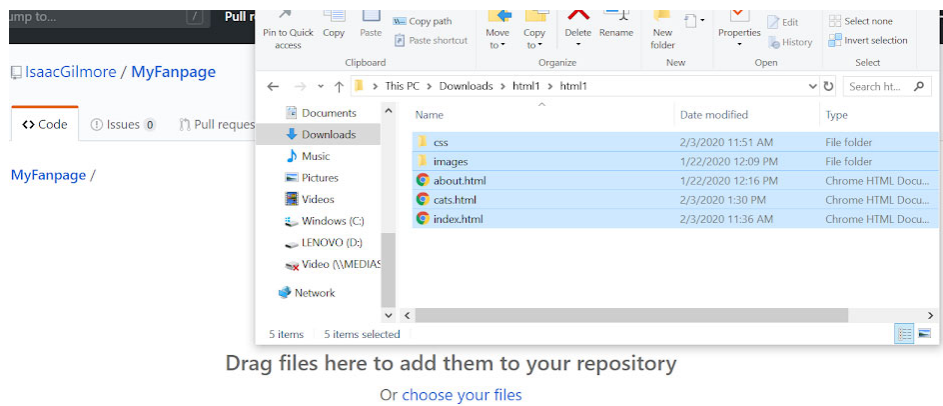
ump to...

Pull r

IsaacGilmore / MyFanpage

<> Code

Issues 0

Pull reques

MyFanpage /

Pin to Quick access

Copy

Paste

Copy path

Paste shortcut

Clipboard

Move to

Copy to

Organize

Delete

Rename

New folder

New

Properties

Edit

History

Open

Select none

Invert selection

Select

This PC > Downloads > html1 > html1

Search ht...

Documents

Downloads

Music

Pictures

Videos

Windows (C:)

LENOVO (D:)

Video (\\MEDIAS

Network

| Name | Date modified | Type |
|---|---|---|
| css | 2/3/2020 11:51 AM | File folder |
| images | 1/22/2020 12:09 PM | File folder |
| about.html | 1/22/2020 12:16 PM | Chrome HTML Docu... |
| cats.html | 2/3/2020 1:30 PM | Chrome HTML Docu... |
| index.html | 2/3/2020 11:36 AM | Chrome HTML Docu... |

5 items

5 items selected

Drag files here to add them to your repository

Or choose your files